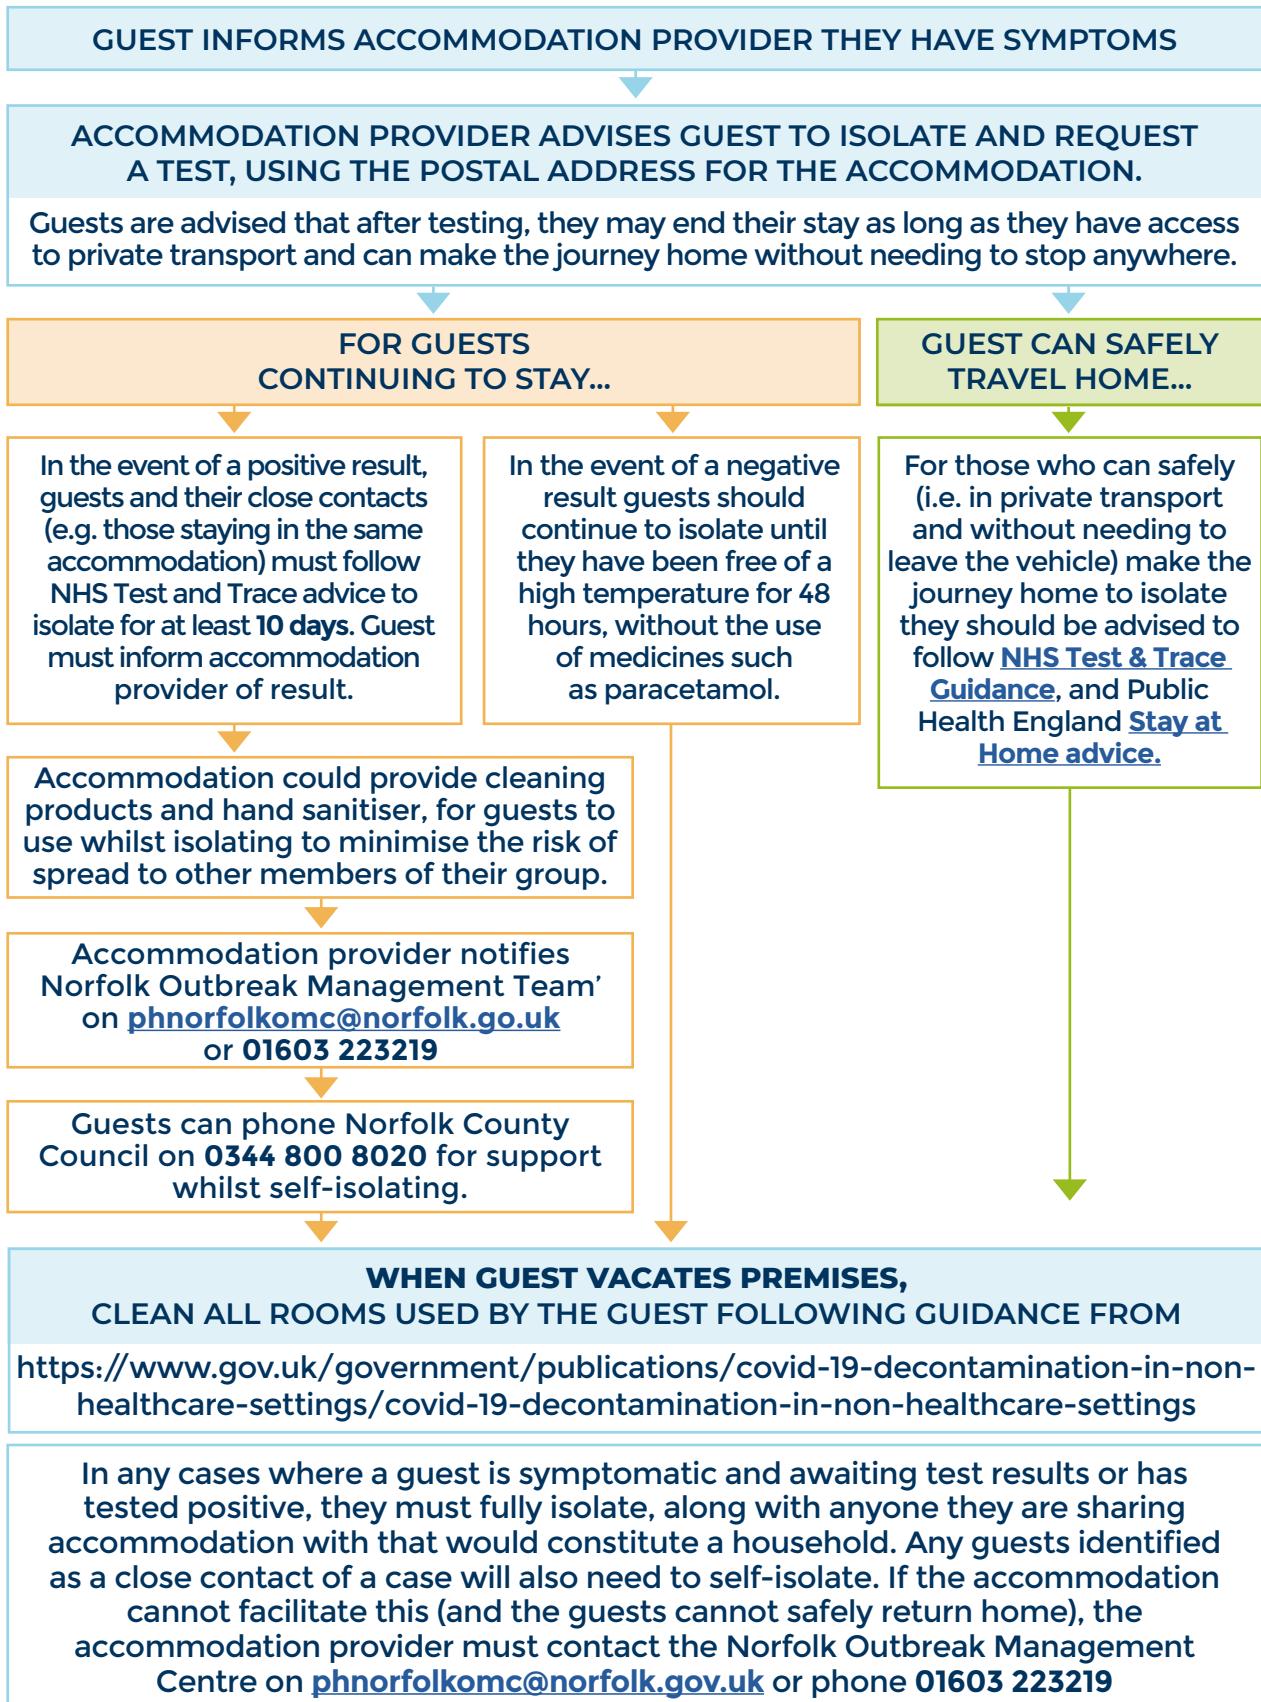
GUEST INFORMS ACCOMMODATION PROVIDER THEY HAVE SYMPTOMS

ACCOMMODATION PROVIDER ADVISES GUEST TO ISOLATE AND REQUEST A TEST, USING THE POSTAL ADDRESS FOR THE ACCOMMODATION.

Guests are advised that after testing, they may end their stay as long as they have access to private transport and can make the journey home without needing to stop anywhere.

FOR GUESTS CONTINUING TO STAY...

GUEST CAN SAFELY TRAVEL HOME...

In the event of a positive result, guests and their close contacts (e.g. those staying in the same accommodation) must follow NHS Test and Trace advice to isolate for at least 10 days. Guest must inform accommodation provider of result.

In the event of a negative result guests should continue to isolate until they have been free of a high temperature for 48 hours, without the use of medicines such as paracetamol.

For those who can safely (i.e. in private transport and without needing to leave the vehicle) make the journey home to isolate they should be advised to follow NHS Test & Trace Guidance, and Public Health England Stay at Home advice.

Accommodation could provide cleaning products and hand sanitiser, for guests to use whilst isolating to minimise the risk of spread to other members of their group.

Accommodation provider notifies Norfolk Outbreak Management Team' on phnorfolkomc@norfolk.go.uk or 01603 223219

Guests can phone Norfolk County Council on 0344 800 8020 for support whilst self-isolating.

WHEN GUEST VACATES PREMISES, CLEAN ALL ROOMS USED BY THE GUEST FOLLOWING GUIDANCE FROM

https://www.gov.uk/government/publications/covid-19-decontamination-in-non-healthcare-settings/covid-19-decontamination-in-non-healthcare-settings

In any cases where a guest is symptomatic and awaiting test results or has tested positive, they must fully isolate, along with anyone they are sharing accommodation with that would constitute a household. Any guests identified as a close contact of a case will also need to self-isolate. If the accommodation cannot facilitate this (and the guests cannot safely return home), the accommodation provider must contact the Norfolk Outbreak Management Centre on phnorfolkomc@norfolk.gov.uk or phone 01603 223219